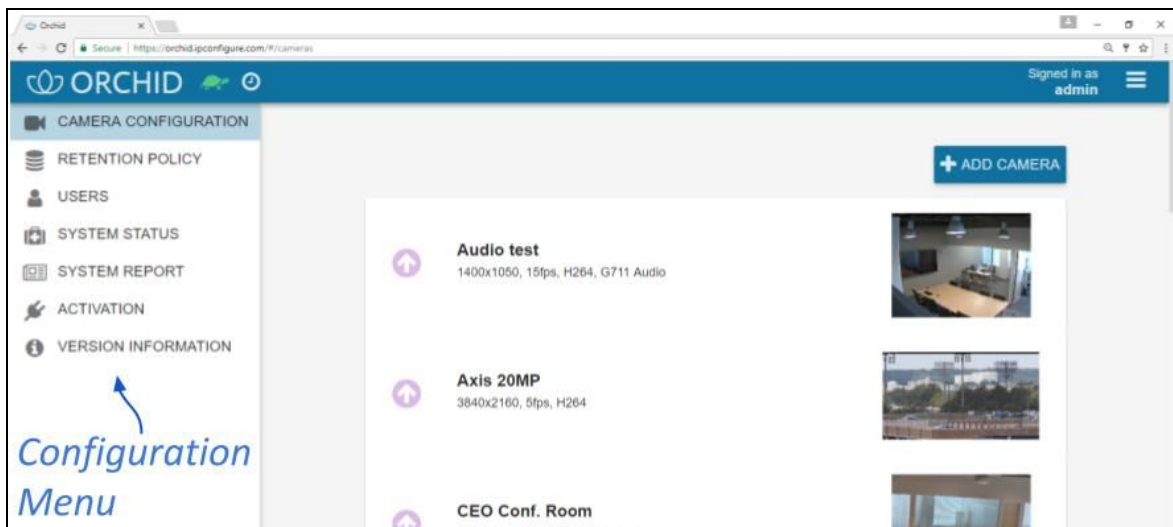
Orchid

Secure | https://orchid.ipconfigure.com/#/cameras

ORCHID

Signed in as admin

CAMERA CONFIGURATION
RETENTION POLICY
USERS
SYSTEM STATUS
SYSTEM REPORT
ACTIVATION
VERSION INFORMATION

Configuration Menu

ADD CAMERA

Audio test
1400x1050, 15fps, H264, G711 Audio

Axis 20MP
3840x2160, 5fps, H264

CEO Conf. Room